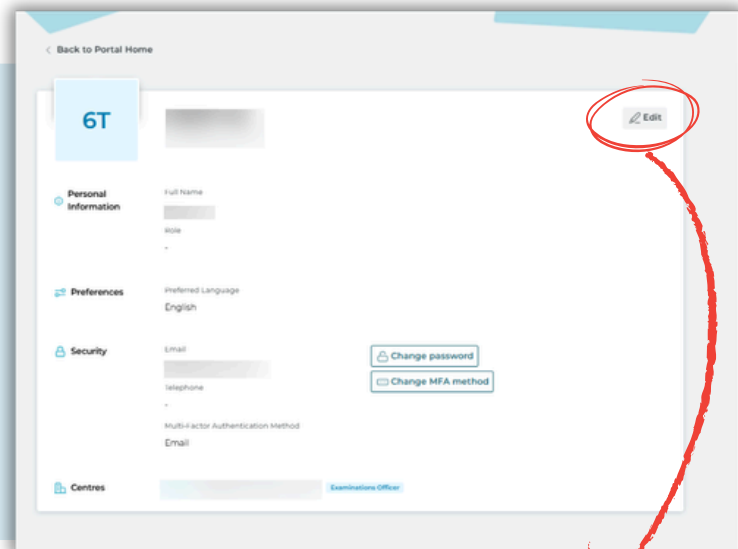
< Back to Portal Home

6T

Edit

Personal Information

Full Name

Role

-

Preferences

Preferred Language

English

Security

Email

Telephone

-

Multi-Factor Authentication Method

Email

Change password

Change MFA method

Centres

Examinations Officer